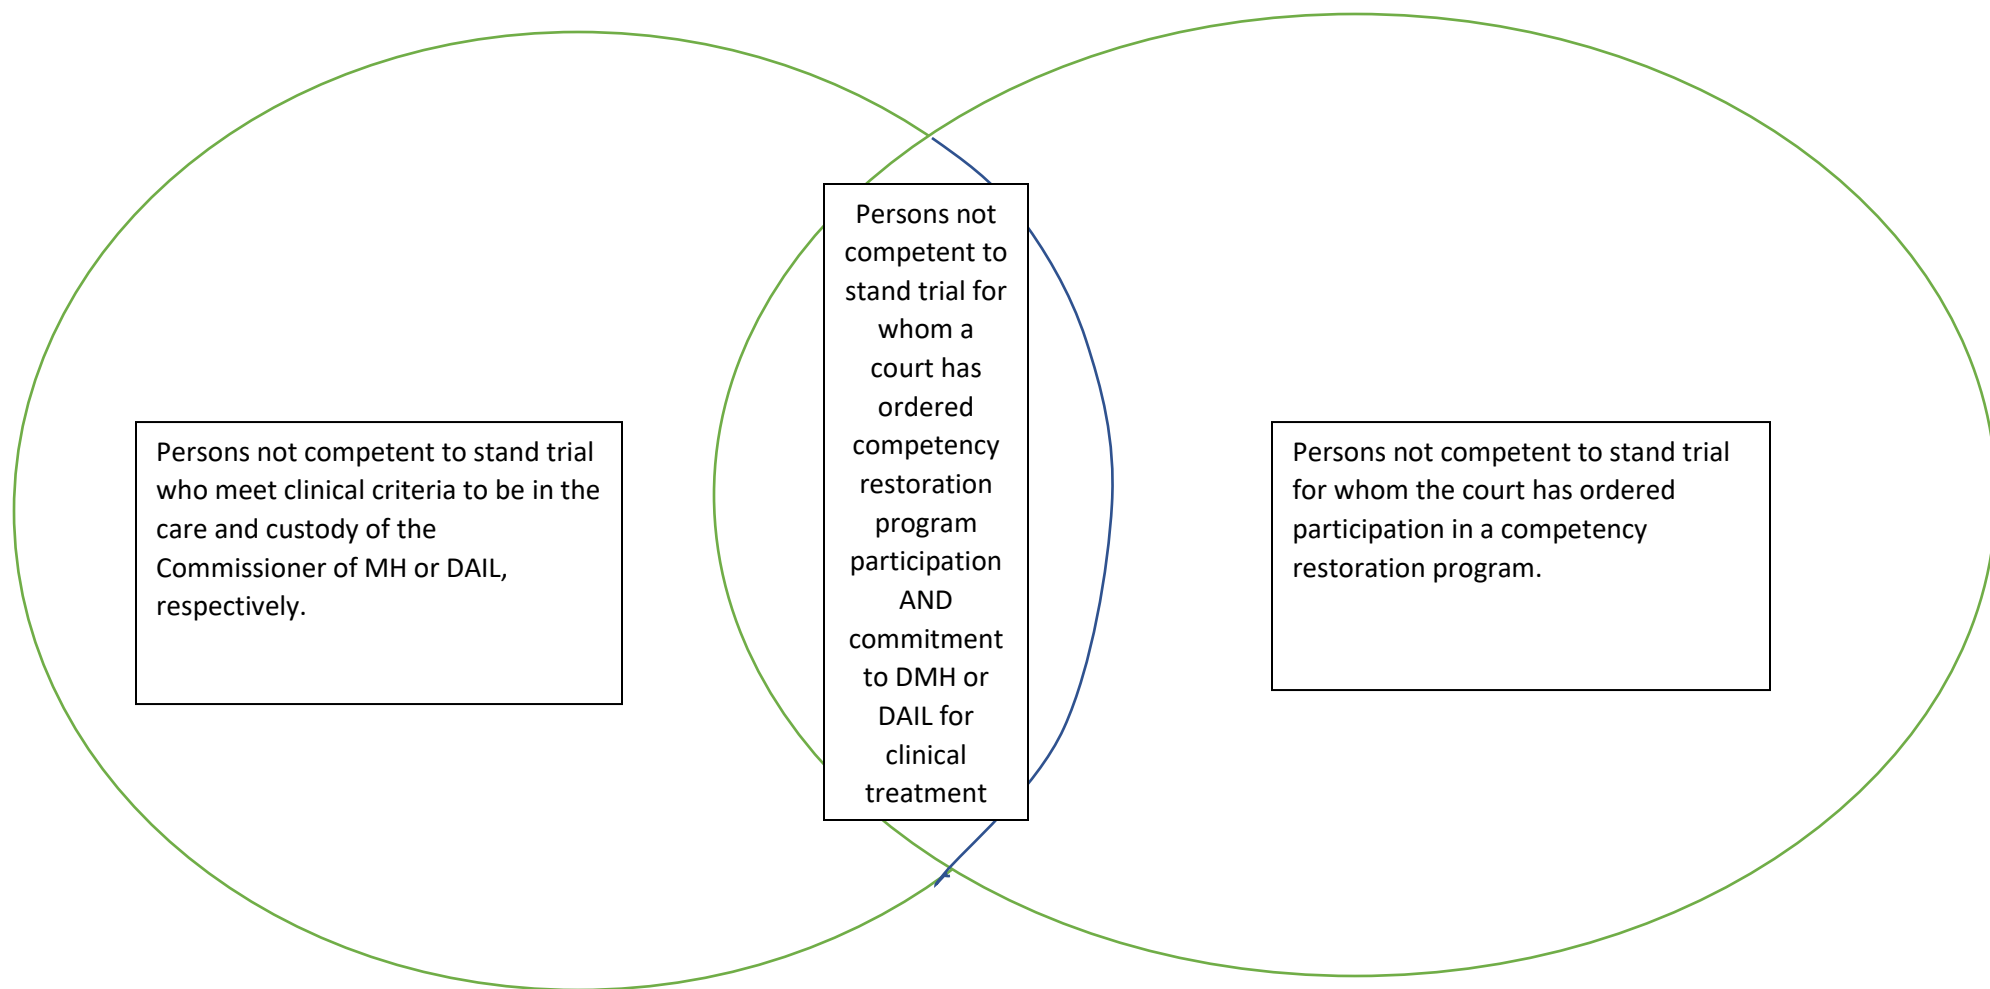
Persons not competent to stand trial who meet clinical criteria to be in the care and custody of the Commissioner of MH or DAIL, respectively.

Persons not competent to stand trial for whom a court has ordered competency restoration program participation AND commitment to DMH or DAIL for clinical treatment

Persons not competent to stand trial for whom the court has ordered participation in a competency restoration program.